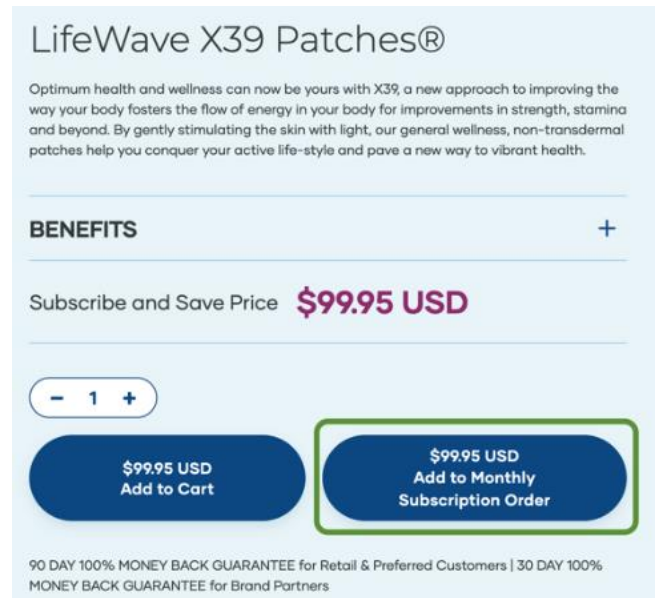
LifeWave X39 Patches®

Optimum health and wellness can now be yours with X39, a new approach to improving the way your body fosters the flow of energy in your body for improvements in strength, stamina and beyond. By gently stimulating the skin with light, our general wellness, non-transdermal patches help you conquer your active life-style and pave a new way to vibrant health.

BENEFITS +

Subscribe and Save Price $99.95 USD

− 1 +

$99.95 USD
Add to Cart

$99.95 USD
Add to Monthly Subscription Order

90 DAY 100% MONEY BACK GUARANTEE for Retail & Preferred Customers | 30 DAY 100% MONEY BACK GUARANTEE for Brand Partners